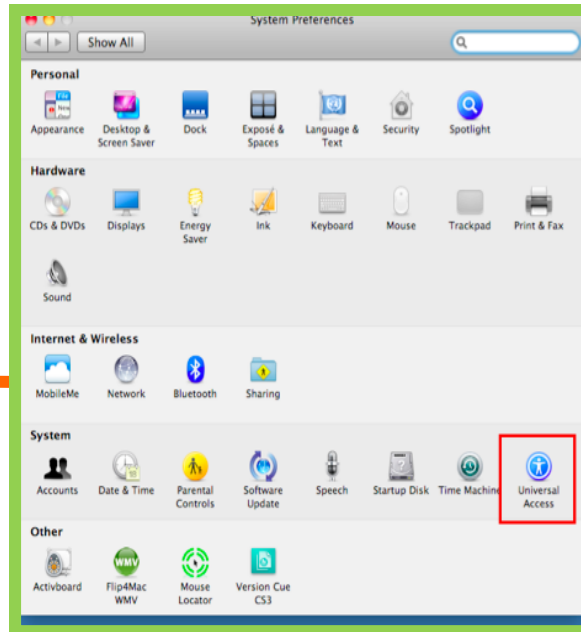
System Preferences

Show All

Personal

Appearance
Desktop & Screen Saver
Dock
Exposé & Spaces
Language & Text
Security
Spotlight

Hardware

CDs & DVDs
Displays
Energy Saver
Ink
Keyboard
Mouse
Trackpad
Print & Fax
Sound

Internet & Wireless

MobileMe
Network
Bluetooth
Sharing

System

Accounts
Date & Time
Parental Controls
Software Update
Speech
Startup Disk
Time Machine
Universal Access

Other

Activboard
Flip4Mac WMV
Mouse Locator
Version Cue CS3